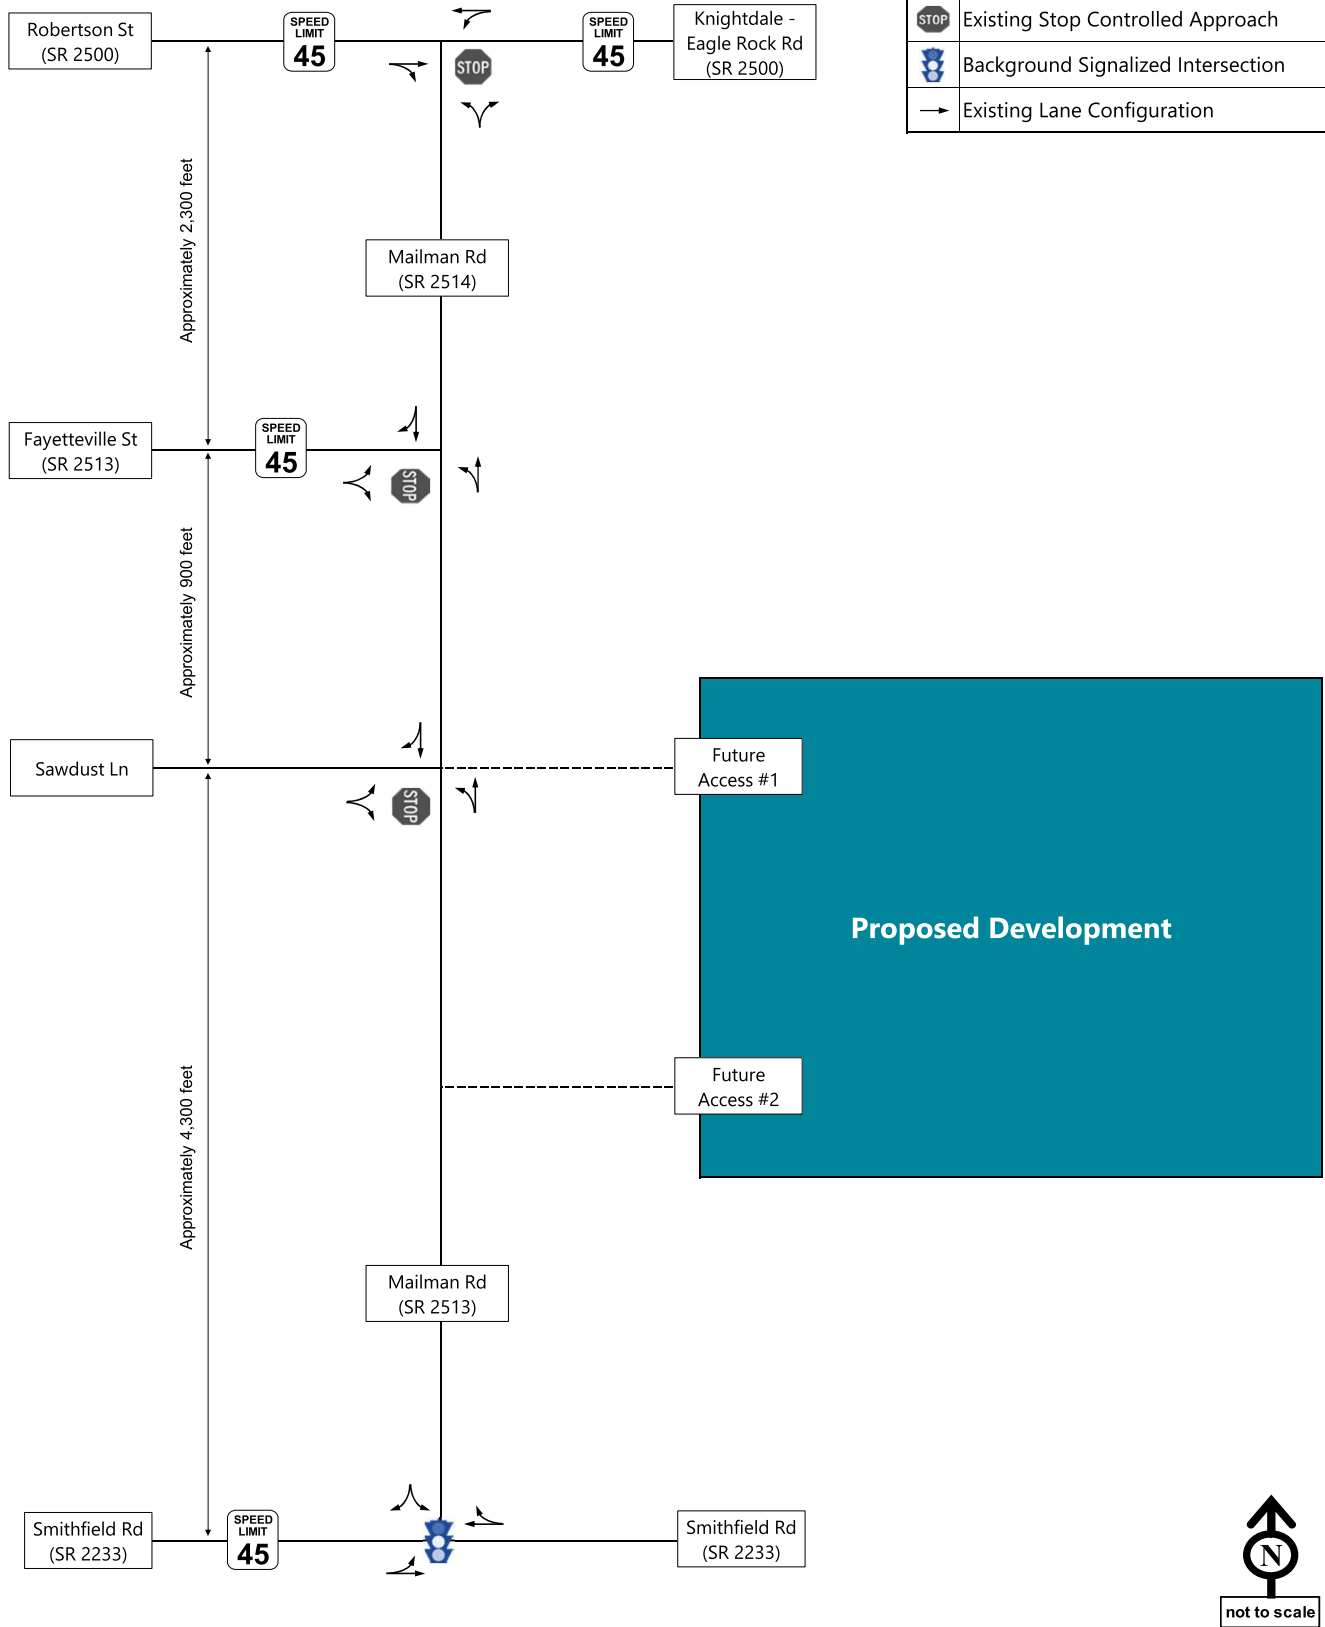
Robertson St
(SR 2500)

SPEED LIMIT 45

STOP

SPEED LIMIT 45

Knightdale - Eagle Rock Rd
(SR 2500)

| | |
|---|---|
| STOP | Existing Stop Controlled Approach |
| | Background Signalized Intersection |
| | Existing Lane Configuration |

Approximately 2,300 feet

Mailman Rd
(SR 2514)

Fayetteville St
(SR 2513)

SPEED LIMIT 45

STOP

Approximately 900 feet

Sawdust Ln

STOP

Future Access #1

Proposed Development

Approximately 4,300 feet

Future Access #2

Mailman Rd
(SR 2513)

Smithfield Rd
(SR 2233)

SPEED LIMIT 45

Smithfield Rd
(SR 2233)

N

not to scale